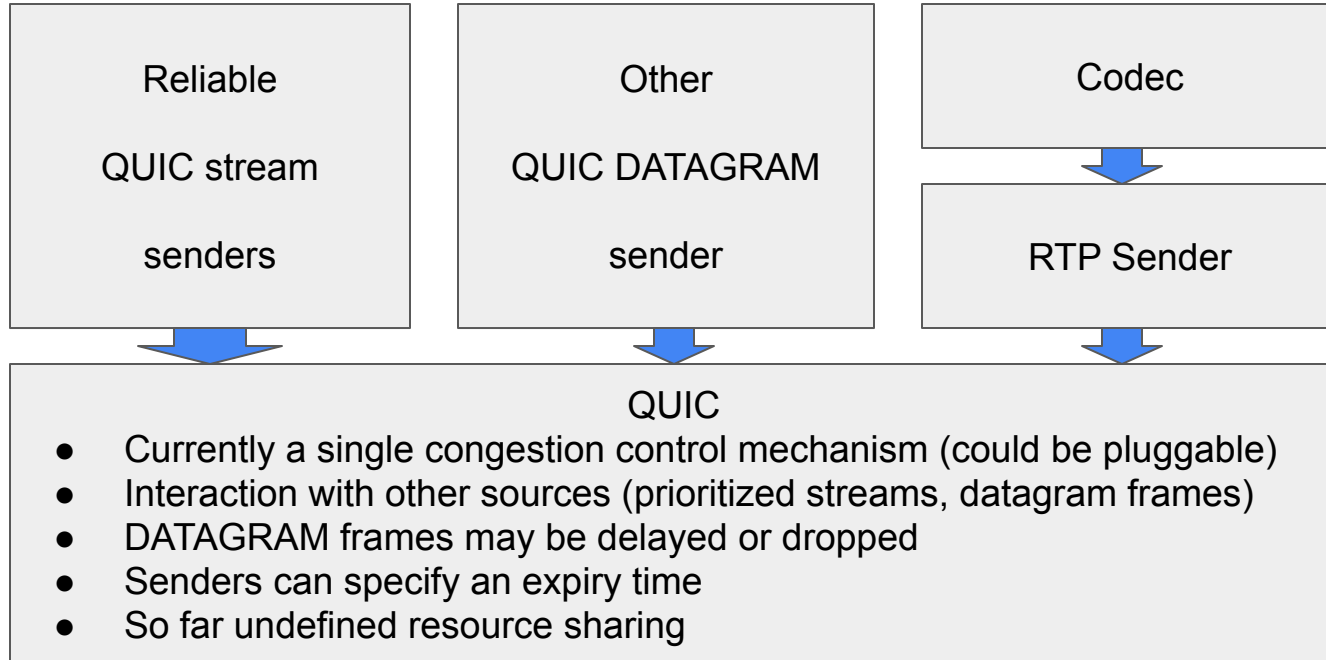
Reliable

QUIC stream

senders

Other

QUIC DATAGRAM

sender

Codec

RTP Sender

QUIC

- Currently a single congestion control mechanism (could be pluggable)
- Interaction with other sources (prioritized streams, datagram frames)
- DATAGRAM frames may be delayed or dropped
- Senders can specify an expiry time
- So far undefined resource sharing